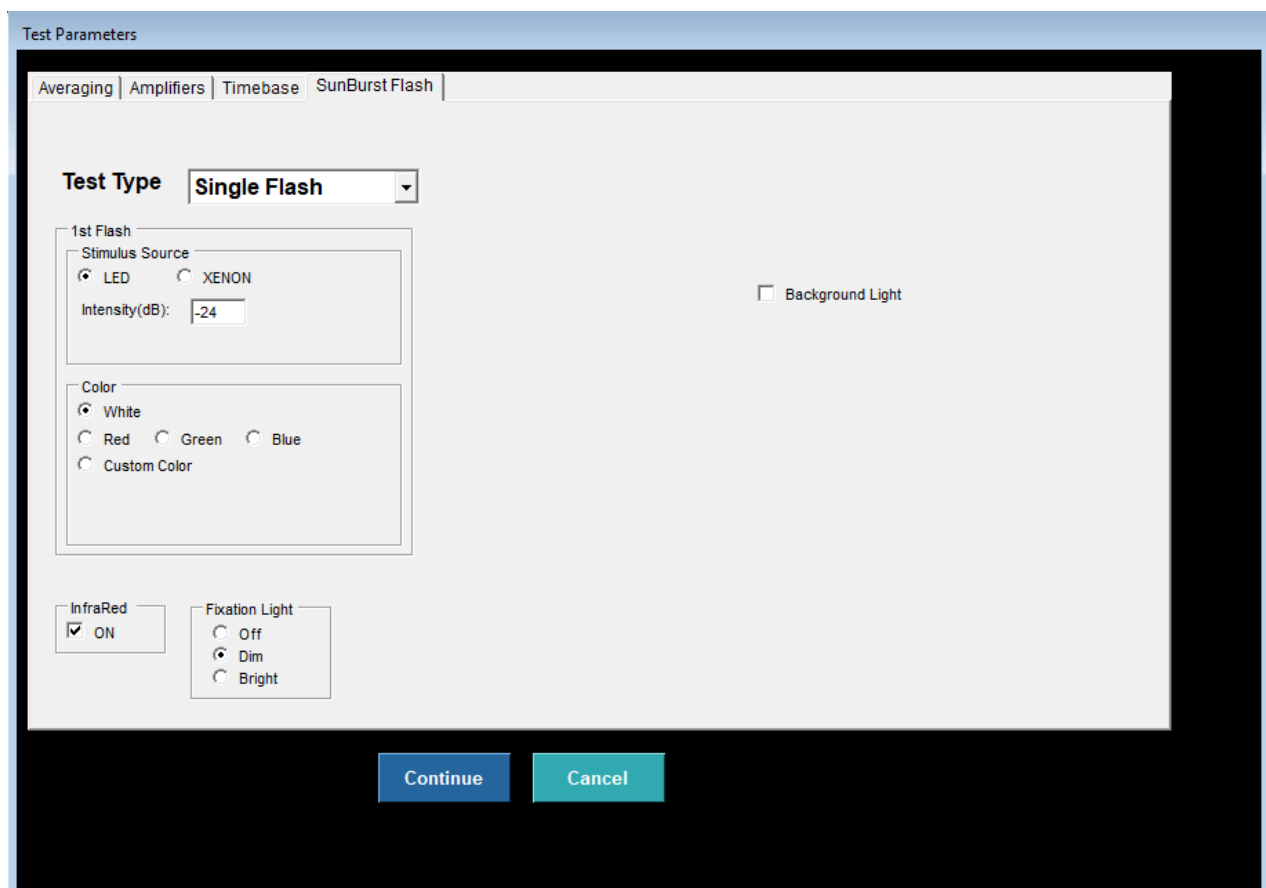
Test Parameters

Averaging | Amplifiers | Timebase | SunBurst Flash

Test Type Single Flash

1st Flash
Stimulus Source
LED XENON
Intensity(dB): -24

Background Light

Color
White
Red Green Blue
Custom Color

InfraRed
ON

Fixation Light
Off
Dim
Bright

Continue Cancel